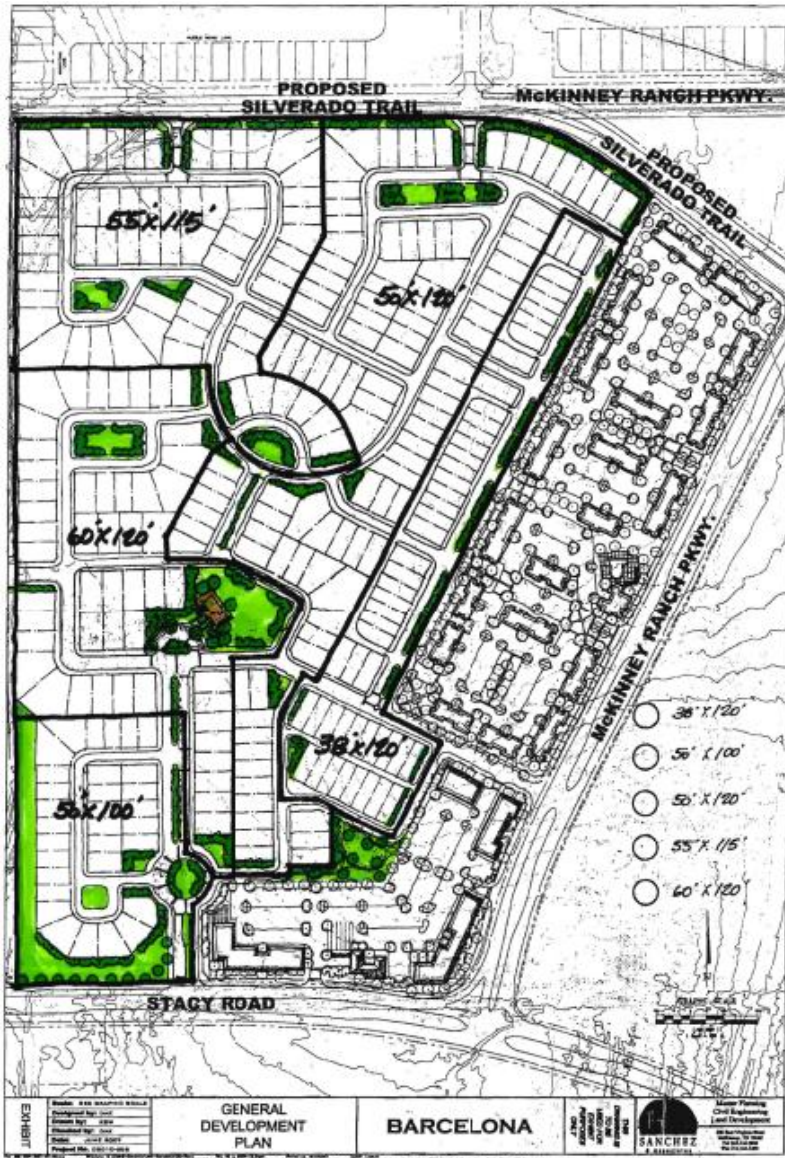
PROPOSED SILVERADO TRAIL

McKINNEY RANCH PKWY.

PROPOSED SILVERADO TRAIL

55'x115'

50'x120'

60'x120'

38'x120

50'x100'

McKINNEY RANCH PKWY.

38'x120'

50'x100'

50'x120'

55'x115'

60'x120

STACY ROAD

EXHIBIT

Scale: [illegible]
Designed by: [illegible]
Drawn by: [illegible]
Checked by: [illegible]
Date: JUNE 2007
Project No.: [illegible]

GENERAL DEVELOPMENT PLAN

BARCELONA

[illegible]

SANCHEZ

Master Planning
Civil Engineering
Land Development
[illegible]